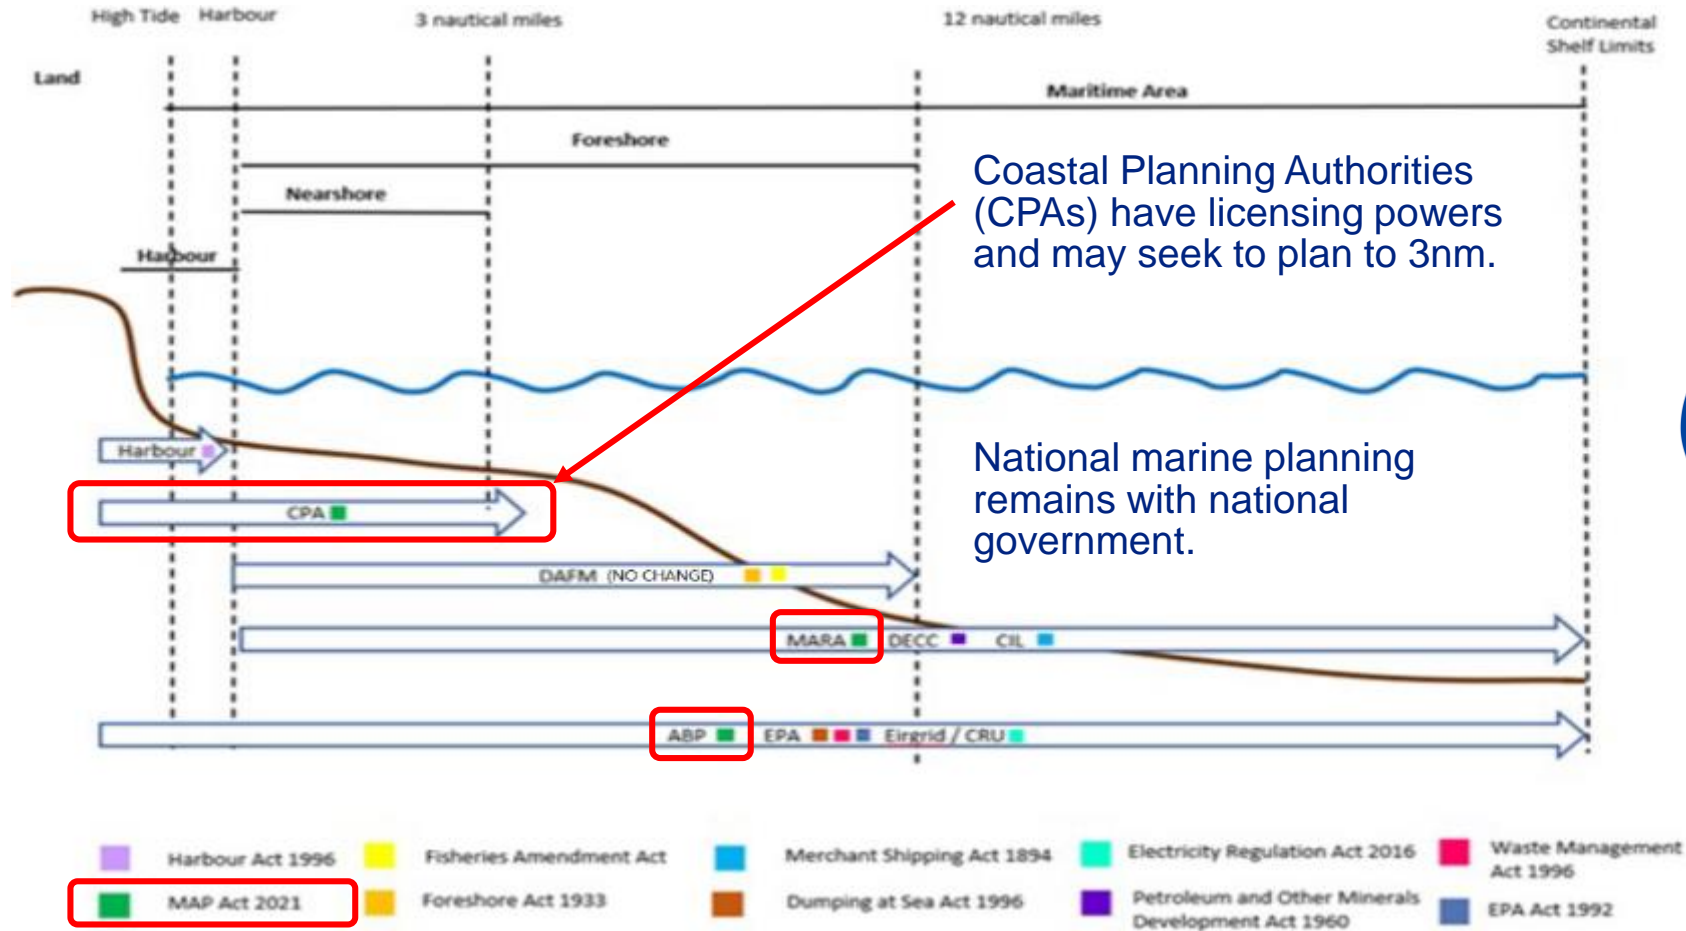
High Tide Harbour 3 nautical miles 12 nautical miles Continental Shelf Limits

Land

Maritime Area

Foreshore

Nearshore

Harbour

Coastal Planning Authorities (CPAs) have licensing powers and may seek to plan to 3nm.

Harbour

CPA

National marine planning remains with national government.

DAFM (NO CHANGE)

MARA DECC CIL

ABP EPA Eirgrid / CRU

Harbour Act 1996
Fisheries Amendment Act
Merchant Shipping Act 1894
Electricity Regulation Act 2016
Waste Management Act 1996
MAP Act 2021
Foreshore Act 1933
Dumping at Sea Act 1996
Petroleum and Other Minerals Development Act 1960
EPA Act 1992